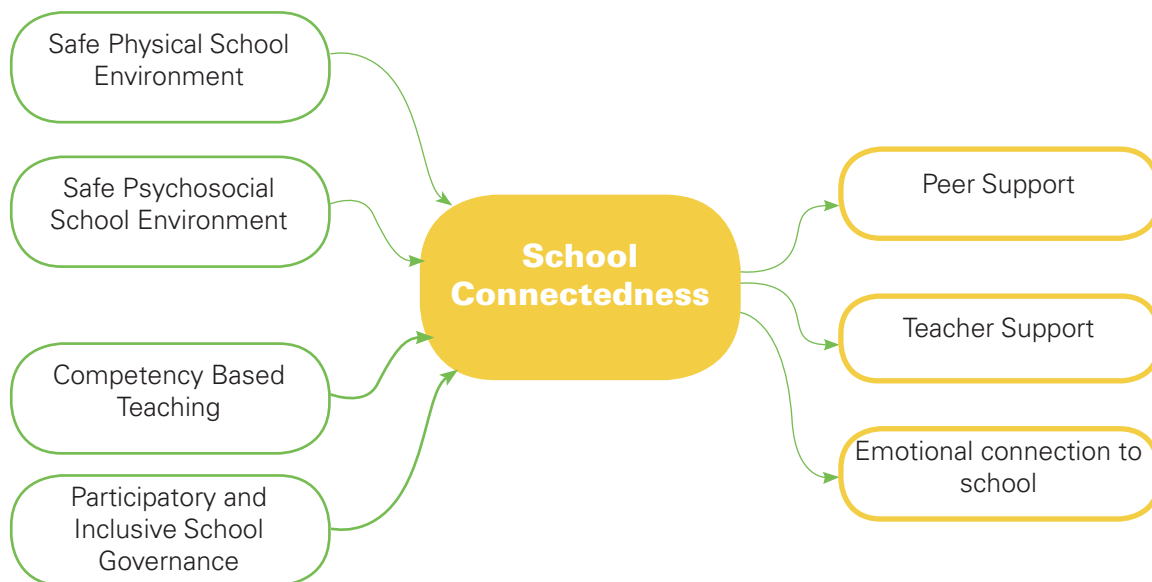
Safe Physical School Environment

Safe Psychosocial School Environment

Competency Based Teaching

Participatory and Inclusive School Governance

School Connectedness

Peer Support

Teacher Support

Emotional connection to school